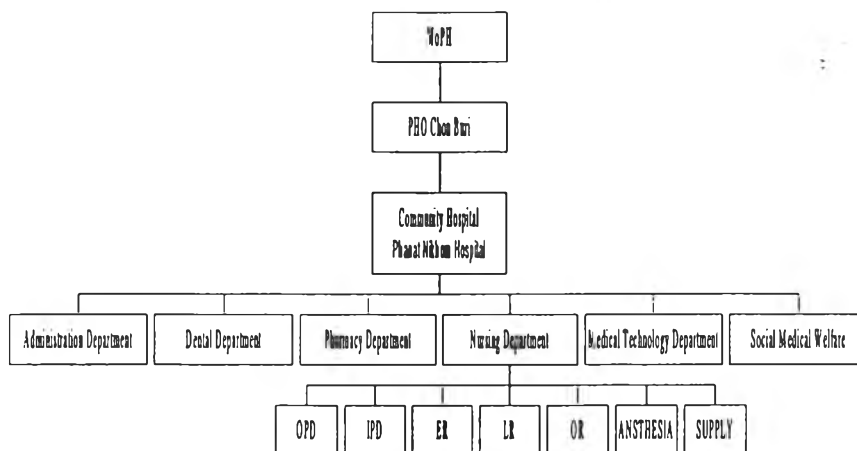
MoPH

PHO Chon Buri

Community Hospital
Phanat Nikhom Hospital

Administration Department

Dental Department

Pharmacy Department

Nursing Department

Medical Technology Department

Social Medical Welfare

OPD

IPD

ER

LR

OR

ANSTHESIA

SUPPLY